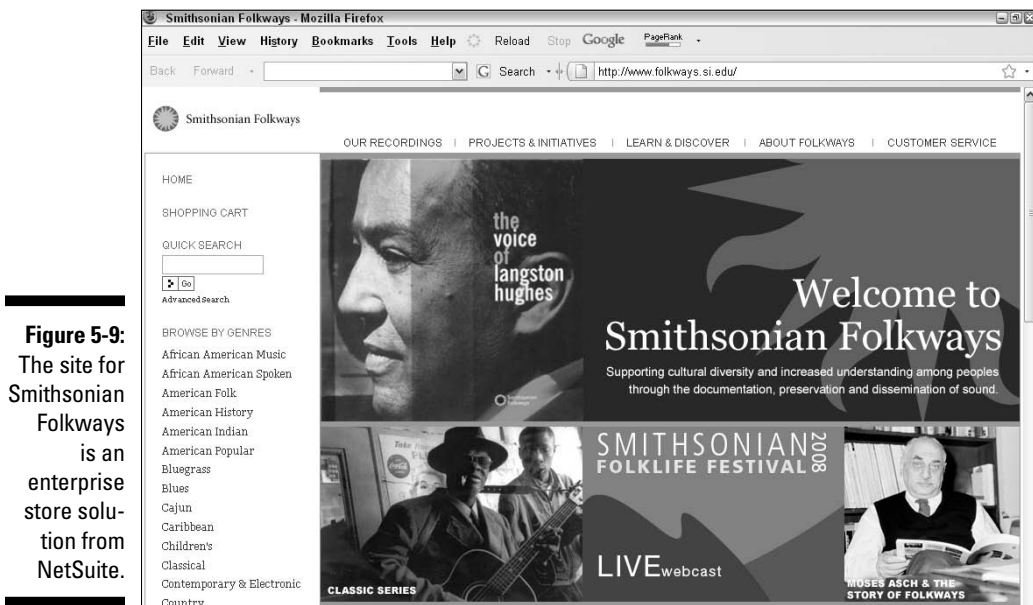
Figure 5-9: The site for Smithsonian Folkways is an enterprise store solution from NetSuite.

Smithsonian Folkways - Mozilla Firefox

File Edit View History Bookmarks Tools Help Reload Stop Google PageRank

Back Forward G Search http://www.folkways.si.edu/

Smithsonian Folkways

OUR RECORDINGS | PROJECTS & INITIATIVES | LEARN & DISCOVER | ABOUT FOLKWAYS | CUSTOMER SERVICE

HOME

SHOPPING CART

QUICK SEARCH

Go

Advanced Search

BROWSE BY GENRES

African American Music
African American Spoken
American Folk
American History
American Indian
American Popular
Bluegrass
Blues
Cajun
Caribbean
Children's
Classical
Contemporary & Electronic
Country

the voice of langston hughes

Welcome to Smithsonian Folkways

Supporting cultural diversity and increased understanding among peoples through the documentation, preservation and dissemination of sound.

CLASSIC SERIES

SMITHSONIAN 2008 FOLKLIFE FESTIVAL

LIVEwebcast

MOSES ASCH & THE STORY OF FOLKWAYS